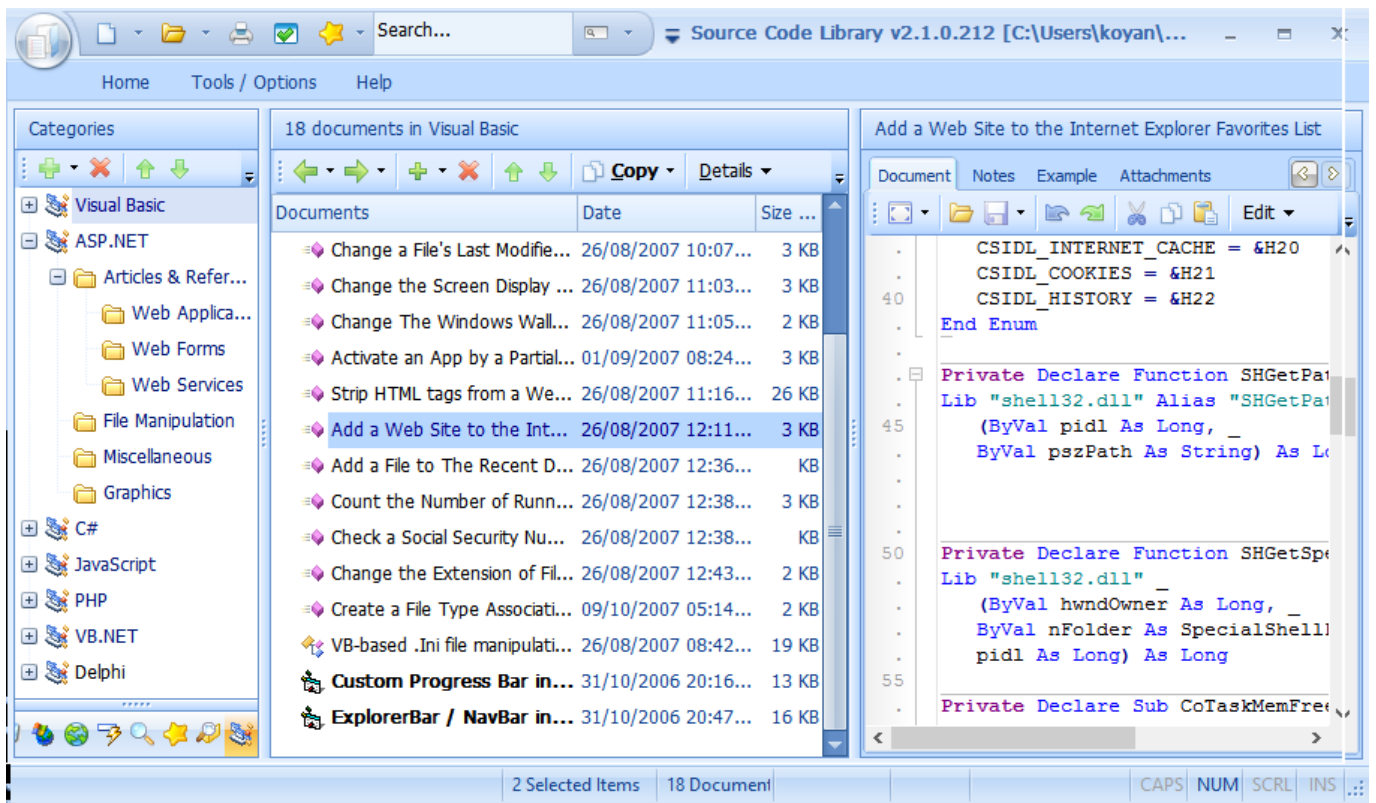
Search...

Source Code Library v2.1.0.212 [C:\Users\koyan\...

Home Tools / Options Help

Categories

Visual Basic
ASP.NET
Articles & Refer...
Web Applica...
Web Forms
Web Services
File Manipulation
Miscellaneous
Graphics
C#
JavaScript
PHP
VB.NET
Delphi

18 documents in Visual Basic

Copy Details

| Documents | Date | Size ... |
|---|---|---|
| Change a File's Last Modifie... | 26/08/2007 10:07... | 3 KB |
| Change the Screen Display ... | 26/08/2007 11:03... | 3 KB |
| Change The Windows Wall... | 26/08/2007 11:05... | 2 KB |
| Activate an App by a Partial... | 01/09/2007 08:24... | 3 KB |
| Strip HTML tags from a We... | 26/08/2007 11:16... | 26 KB |
| Add a Web Site to the Int... | 26/08/2007 12:11... | 3 KB |
| Add a File to The Recent D... | 26/08/2007 12:36... | KB |
| Count the Number of Runn... | 26/08/2007 12:38... | 3 KB |
| Check a Social Security Nu... | 26/08/2007 12:38... | KB |
| Change the Extension of Fil... | 26/08/2007 12:43... | 2 KB |
| Create a File Type Associati... | 09/10/2007 05:14... | 2 KB |
| VB-based .Ini file manipulati... | 26/08/2007 08:42... | 19 KB |
| Custom Progress Bar in... | 31/10/2006 20:16... | 13 KB |
| ExplorerBar / NavBar in... | 31/10/2006 20:47... | 16 KB |

Add a Web Site to the Internet Explorer Favorites List

Document Notes Example Attachments

Edit

CSIDL_INTERNET_CACHE = &H20
CSIDL_COOKIES = &H21
40 CSIDL_HISTORY = &H22
End Enum

Private Declare Function SHGetPat
Lib "shell32.dll" Alias "SHGetPat
45 (ByVal pidl As Long, _
ByVal pszPath As String) As Lo

50 Private Declare Function SHGetSpe
Lib "shell32.dll" _
(ByVal hwndOwner As Long, _
ByVal nFolder As SpecialShell
pidl As Long) As Long
55
Private Declare Sub CoTaskMemFree

2 Selected Items 18 Document CAPS NUM SCRL INS